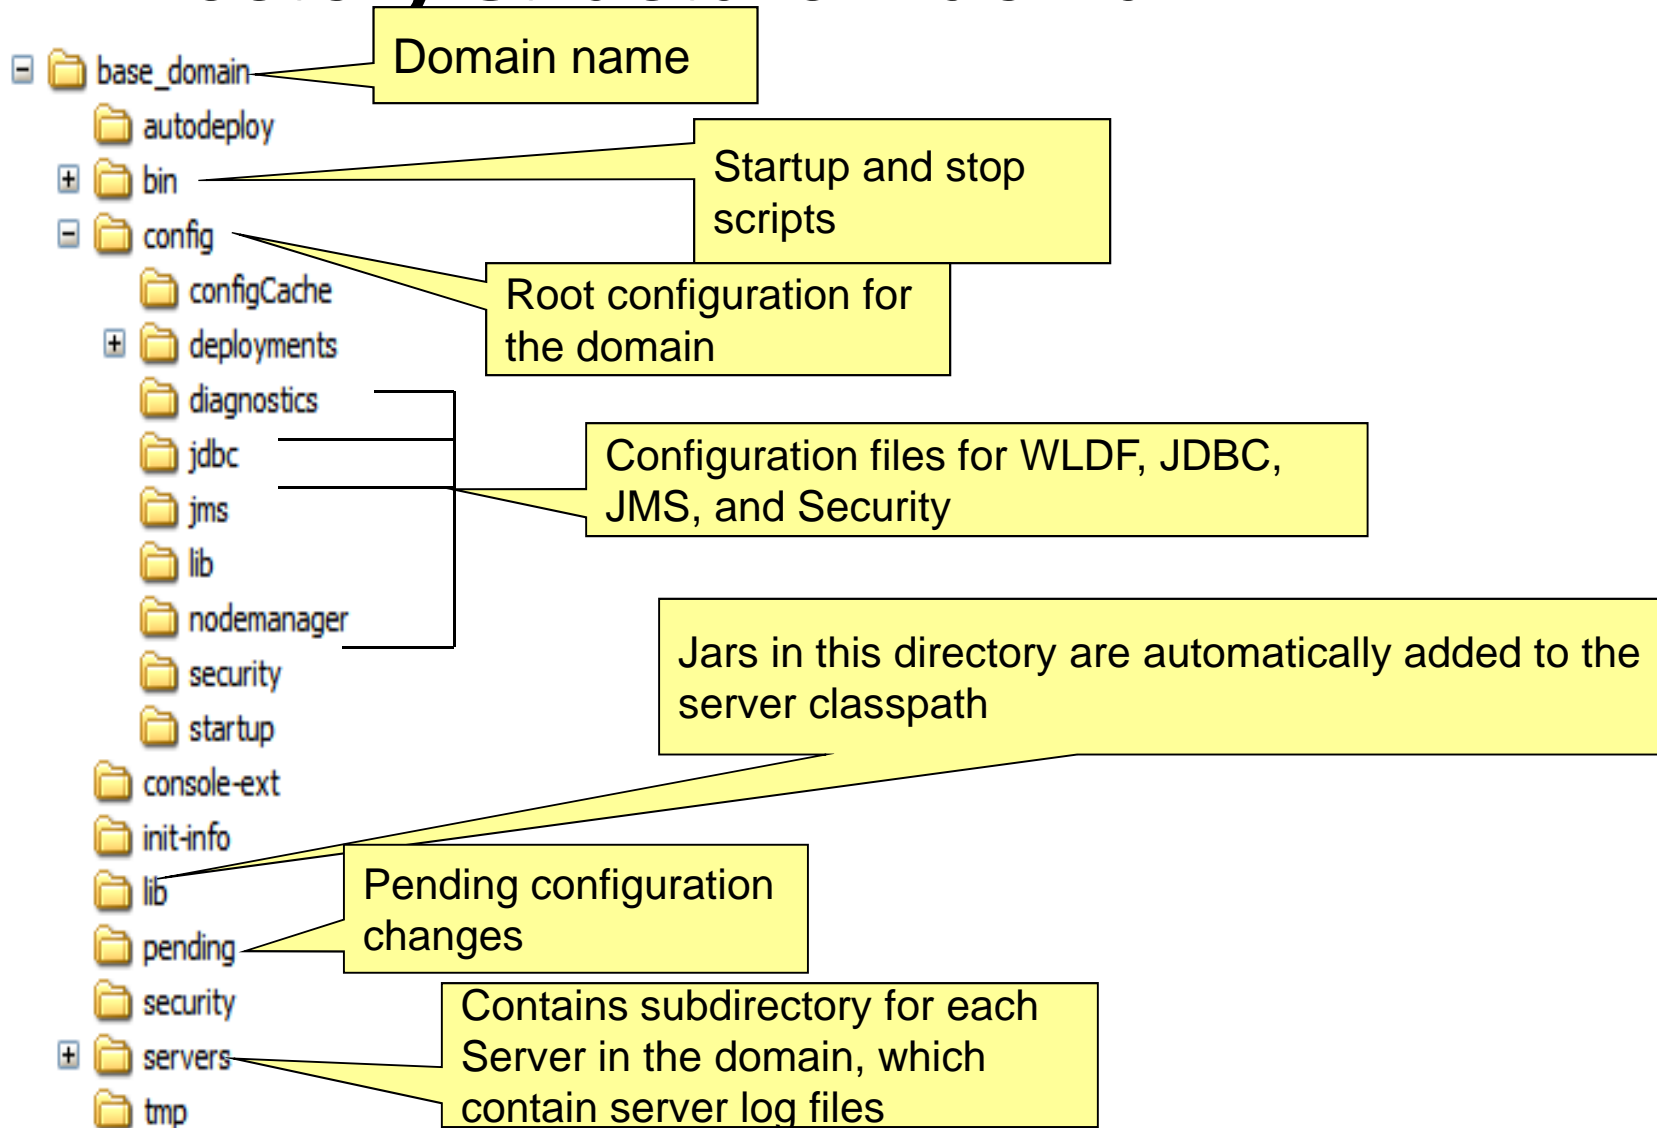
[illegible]

base_domain

Domain name

autodeploy

bin

Startup and stop scripts

config

configCache

Root configuration for the domain

deployments

diagnostics

jdbc

Configuration files for WLDF, JDBC, JMS, and Security

jms

lib

nodemanager

Jars in this directory are automatically added to the server classpath

security

startup

console-ext

init-info

lib

Pending configuration changes

pending

security

Contains subdirectory for each Server in the domain, which contain server log files

servers

tmp